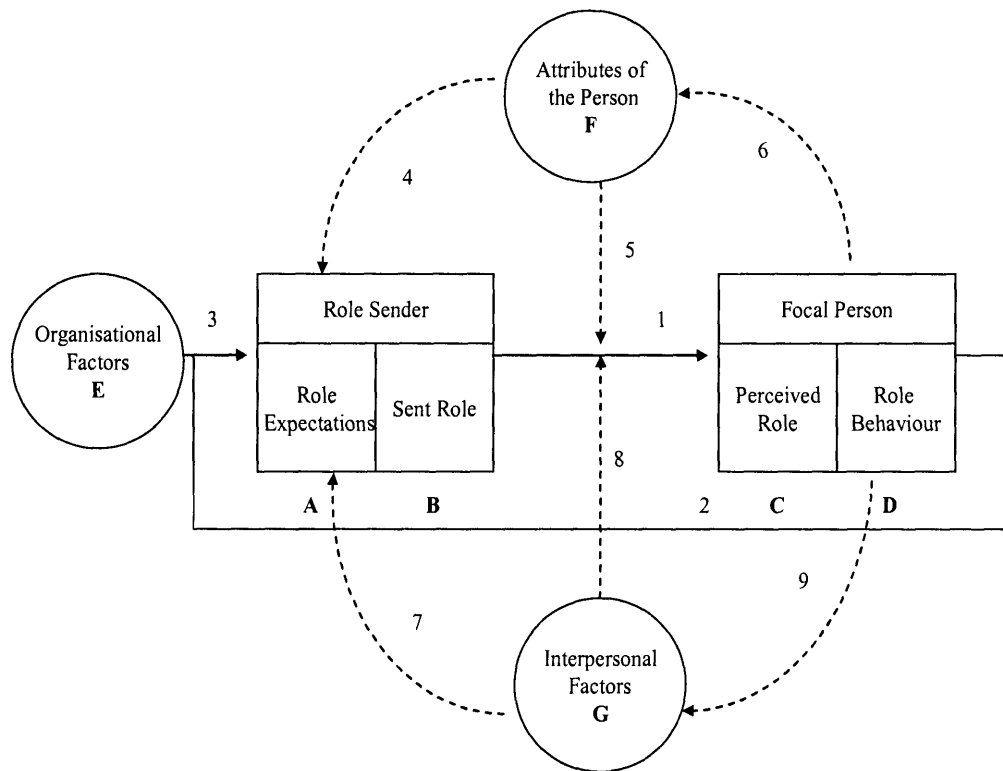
Attributes of the Person
F

4

6

5

Organisational Factors
E

3

Role Sender

Role Expectations

Sent Role

1

Focal Person

Perceived Role

Role Behaviour

8

A

B

2

C

D

9

7

Interpersonal Factors
G